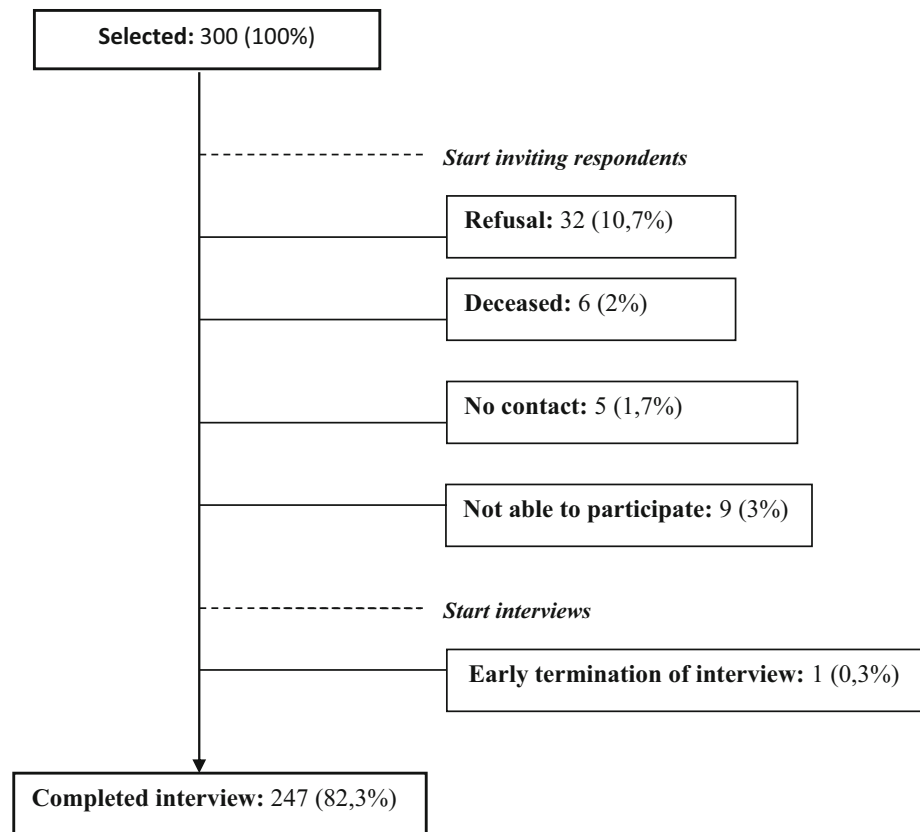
**Selected:** 300 (100%)

*Start inviting respondents*

**Refusal:** 32 (10,7%)

**Deceased:** 6 (2%)

**No contact:** 5 (1,7%)

**Not able to participate:** 9 (3%)

*Start interviews*

**Early termination of interview:** 1 (0,3%)

**Completed interview:** 247 (82,3%)